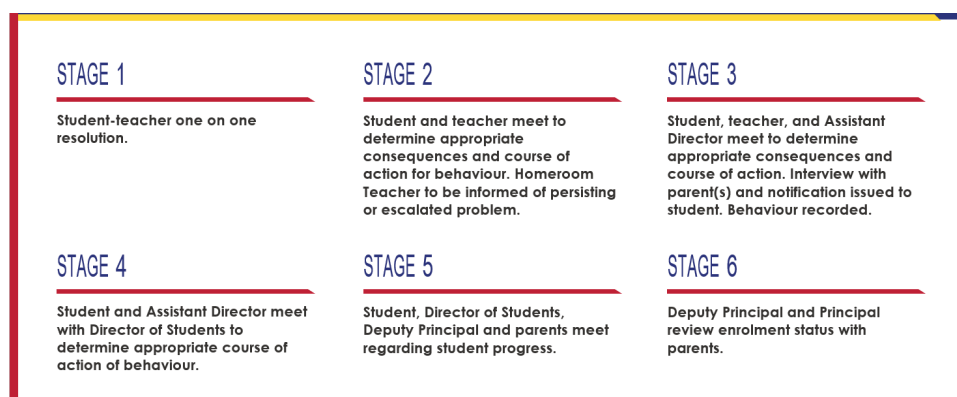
STAGE 1

Student-teacher one on one resolution.

STAGE 2

Student and teacher meet to determine appropriate consequences and course of action for behaviour. Homeroom Teacher to be informed of persisting or escalated problem.

STAGE 3

Student, teacher, and Assistant Director meet to determine appropriate consequences and course of action. Interview with parent(s) and notification issued to student. Behaviour recorded.

STAGE 4

Student and Assistant Director meet with Director of Students to determine appropriate course of action of behaviour.

STAGE 5

Student, Director of Students, Deputy Principal and parents meet regarding student progress.

STAGE 6

Deputy Principal and Principal review enrolment status with parents.